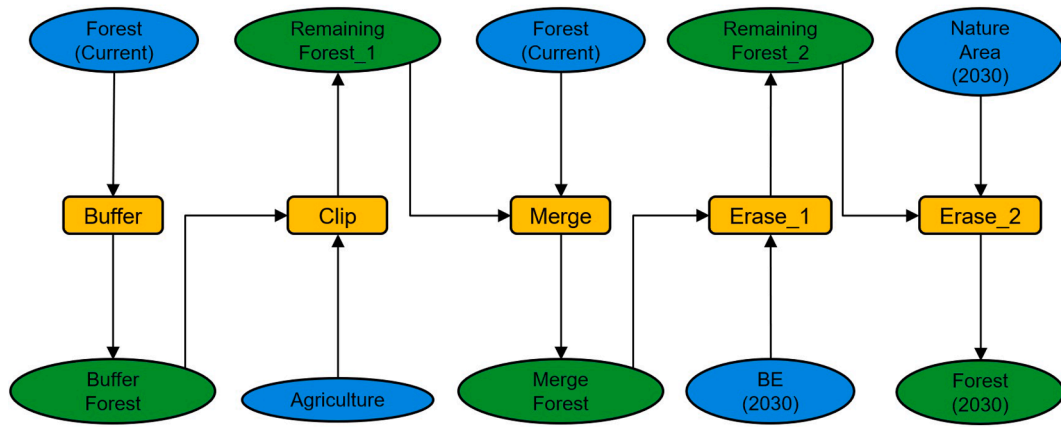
Forest (Current)

Remaining Forest_1

Forest (Current)

Remaining Forest_2

Nature Area (2030)

Buffer

Clip

Merge

Erase_1

Erase_2

Buffer Forest

Agriculture

Merge Forest

BE (2030)

Forest (2030)